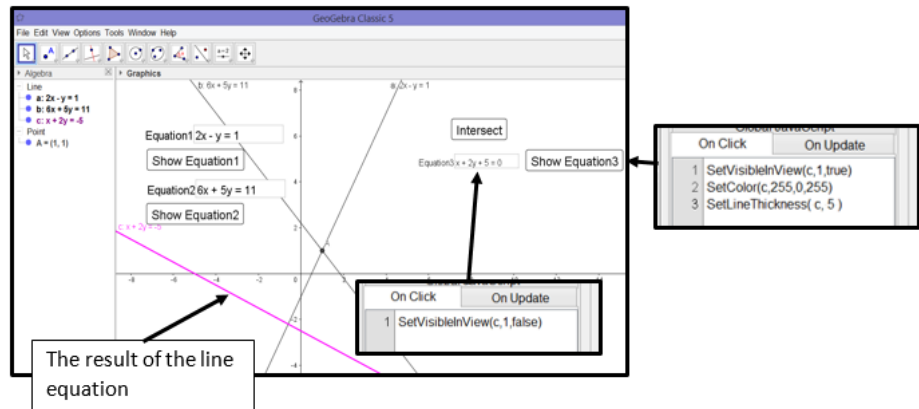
GeoGebra Classic 5

File Edit View Options Tools Window Help

Algebra

Line

a: 2x - y = 1

b: 6x + 5y = 11

c: x + 2y = -5

Point

A = (1, 1)

Graphics

b: 6x + 5y = 11

a: 2x - y = 1

Equation1 2x - y = 1

Show Equation1

Equation2 6x + 5y = 11

Show Equation2

Intersect

Equation3 x + 2y + 5 = 0

Show Equation3

c: x + 2y = -5

GlobalJavaScript

On Click | On Update

1 SetVisibleInView(c,1,true)
2 SetColor(c,255,0,255)
3 SetLineThickness( c, 5 )

GlobalJavaScript

On Click | On Update

1 SetVisibleInView(c,1,false)

The result of the line equation